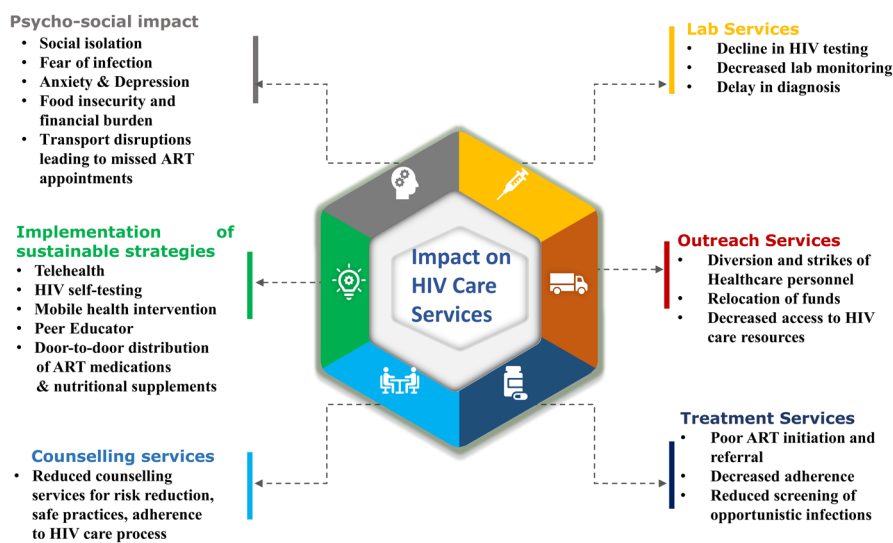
Psycho-social impact
- Social isolation
- Fear of infection
- Anxiety & Depression
- Food insecurity and financial burden
- Transport disruptions leading to missed ART appointments

Lab Services
- Decline in HIV testing
- Decreased lab monitoring
- Delay in diagnosis

Implementation of sustainable strategies
- Telehealth
- HIV self-testing
- Mobile health intervention
- Peer Educator
- Door-to-door distribution of ART medications & nutritional supplements

Impact on HIV Care Services

Outreach Services
- Diversion and strikes of Healthcare personnel
- Relocation of funds
- Decreased access to HIV care resources

Counselling services
- Reduced counselling services for risk reduction, safe practices, adherence to HIV care process

Treatment Services
- Poor ART initiation and referral
- Decreased adherence
- Reduced screening of opportunistic infections